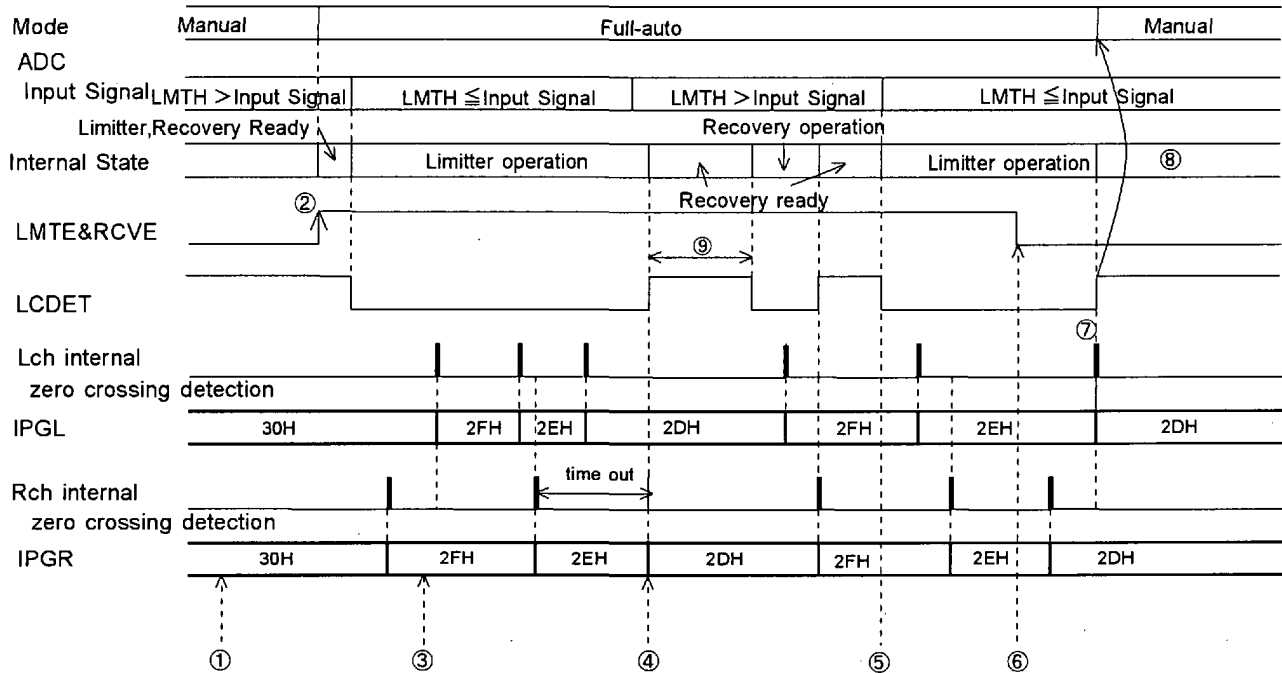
Mode Manual Full-auto Manual

ADC

Input Signal LMTH > Input Signal LMTH ≦ Input Signal LMTH > Input Signal LMTH ≦ Input Signal

Limitter, Recovery Ready Recovery operation

Internal State Limitter operation Limitter operation ⑧

Recovery ready

② LMTE&RCVE

⑨

LCDET

⑦

Lch internal zero crossing detection

IPGL 30H 2FH 2EH 2DH 2FH 2EH 2DH

time out

Rch internal zero crossing detection

IPGR 30H 2FH 2EH 2DH 2FH 2EH 2DH

① ③ ④ ⑤ ⑥